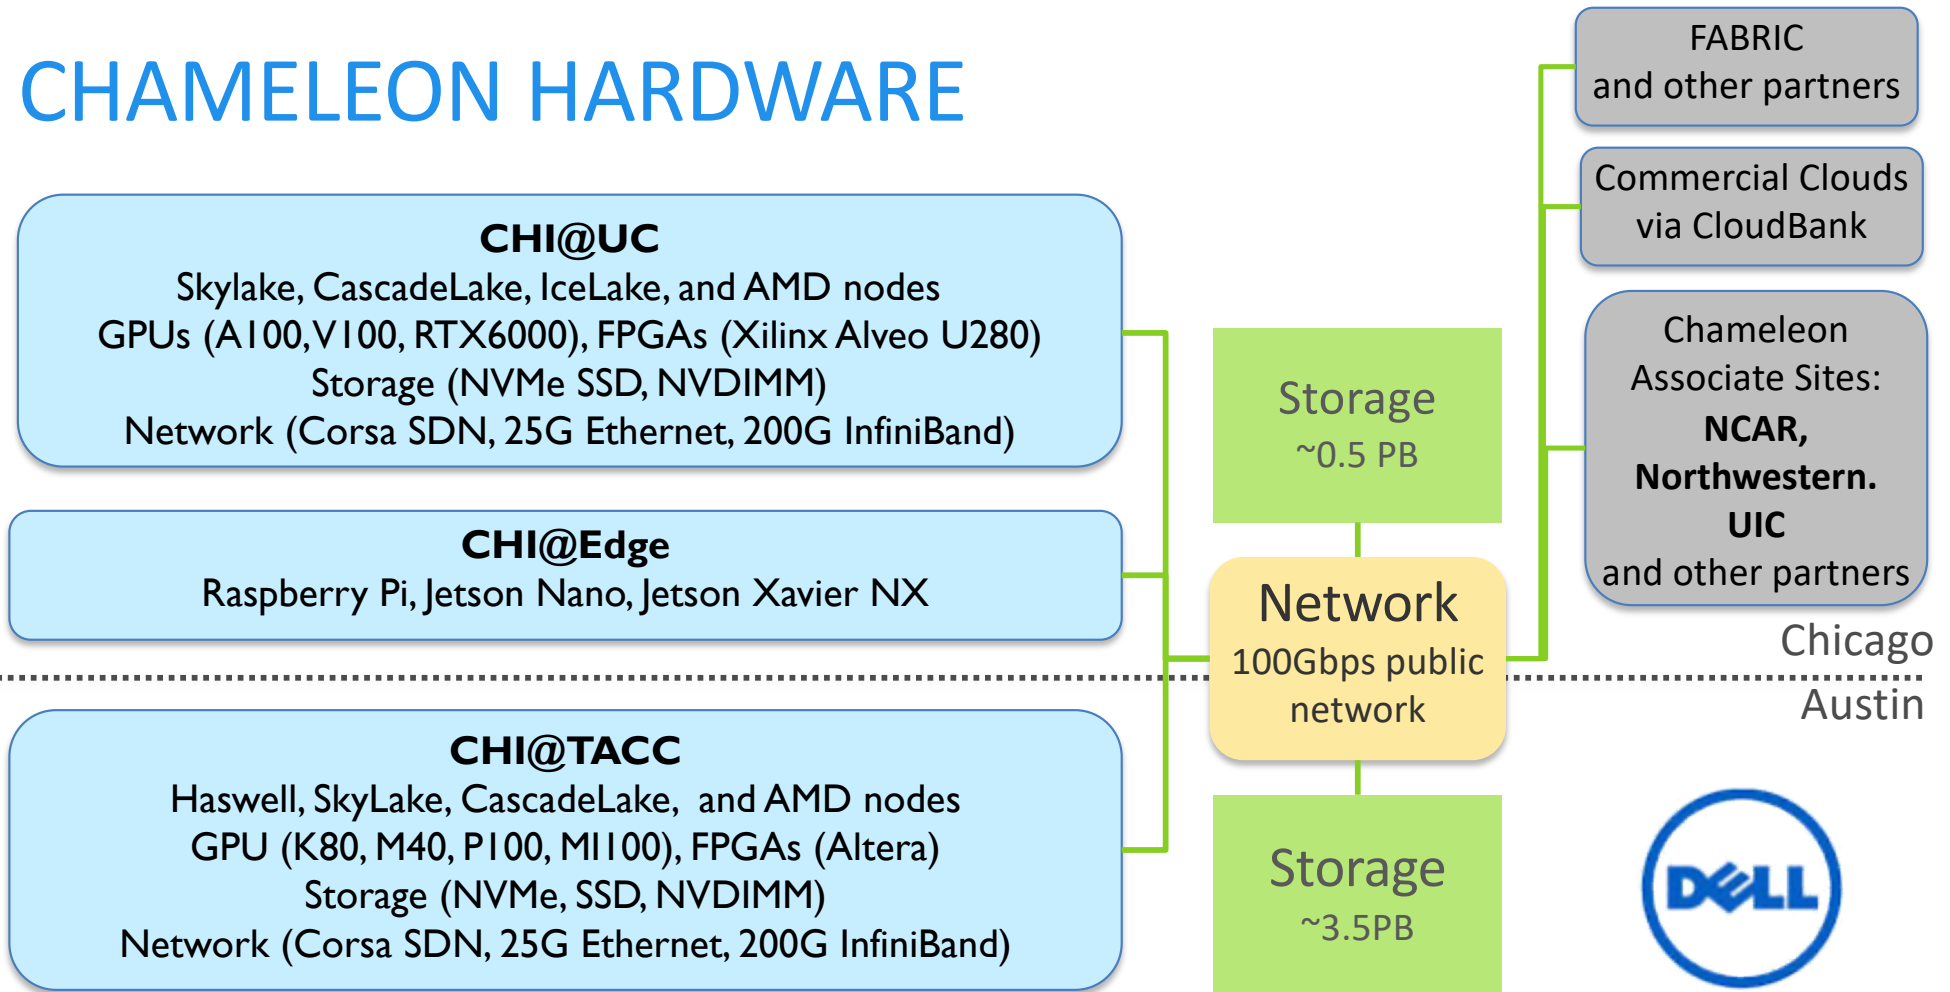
CHAMELEON HARDWARE

CHI@UC
Skylake, CascadeLake, IceLake, and AMD nodes
GPUs (A100,V100, RTX6000), FPGAs (Xilinx Alveo U280)
Storage (NVMe SSD, NVDIMM)
Network (Corsa SDN, 25G Ethernet, 200G InfiniBand)

CHI@Edge
Raspberry Pi, Jetson Nano, Jetson Xavier NX

CHI@TACC
Haswell, SkyLake, CascadeLake, and AMD nodes
GPU (K80, M40, P100, MI100), FPGAs (Altera)
Storage (NVMe, SSD, NVDIMM)
Network (Corsa SDN, 25G Ethernet, 200G InfiniBand)

Storage
~0.5 PB

Network
100Gbps public network

Storage
~3.5PB

FABRIC
and other partners

Commercial Clouds
via CloudBank

Chameleon
Associate Sites:
NCAR,
Northwestern.
UIC
and other partners

Chicago

Austin

DELL